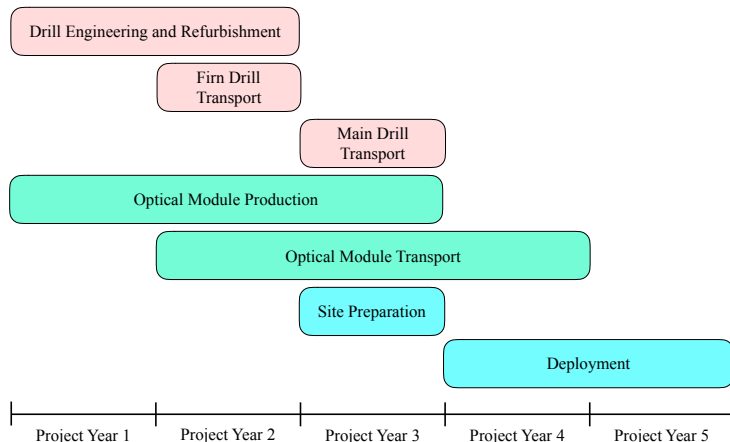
Drill Engineering and Refurbishment

Firn Drill Transport

Main Drill Transport

Optical Module Production

Optical Module Transport

Site Preparation

Deployment

Project Year 1
Project Year 2
Project Year 3
Project Year 4
Project Year 5